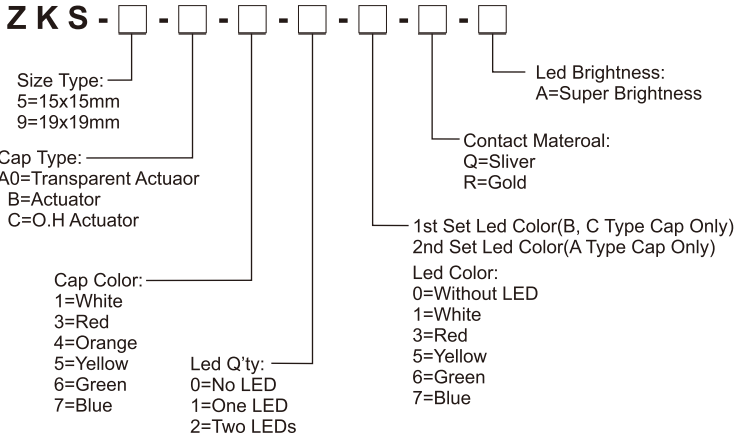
Z K S - □ - □ - □ - □ - □ - □ - □

Led Brightness:
A=Super Brightness

Size Type:
5=15x15mm
9=19x19mm

Contact Materoal:
Q=Sliver
R=Gold

Cap Type:
A0=Transparent Actuaor
B=Actuator
C=O.H Actuator

1st Set Led Color(B, C Type Cap Only)
2nd Set Led Color(A Type Cap Only)
Led Color:
0=Without LED
1=White
3=Red
5=Yellow
6=Green
7=Blue

Cap Color:
1=White
3=Red
4=Orange
5=Yellow
6=Green
7=Blue

Led Q'ty:
0=No LED
1=One LED
2=Two LEDs